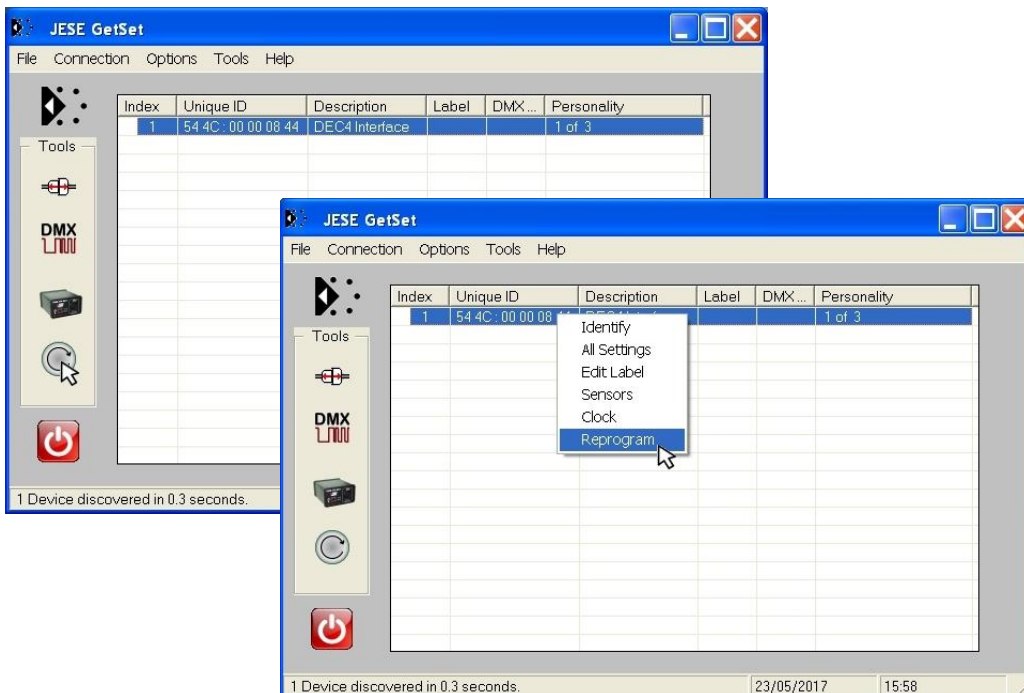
JESE GetSet

File Connection Options Tools Help

Tools

DMX

| Index | Unique ID | Description | Label | DMX ... | Personality |
|---|---|---|---|---|---|
| 1 | 54 4C : 00 00 08 44 | DEC4 Interface | | | 1 of 3 |

1 Device discovered in 0.3 seconds.

JESE GetSet

File Connection Options Tools Help

Tools

DMX

| Index | Unique ID | Description | Label | DMX ... | Personality |
|---|---|---|---|---|---|
| 1 | 54 4C : 00 00 08 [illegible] | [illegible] | | | 1 of 3 |

Identify
All Settings
Edit Label
Sensors
Clock
Reprogram

1 Device discovered in 0.3 seconds. 23/05/2017 15:58